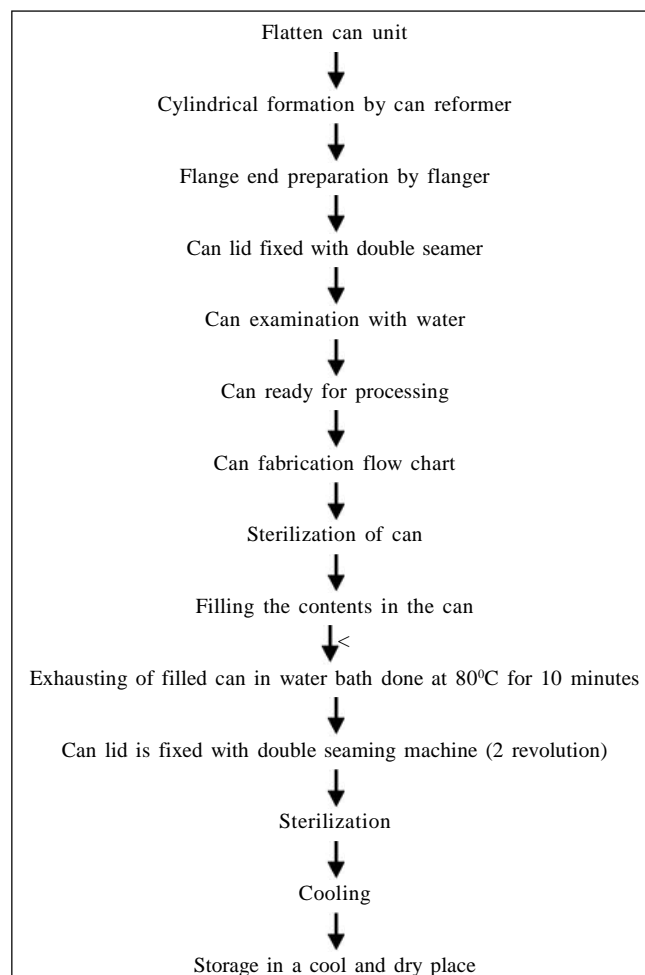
Flatten can unit

Cylindrical formation by can reformer

Flange end preparation by flanger

Can lid fixed with double seamer

Can examination with water

Can ready for processing

Can fabrication flow chart

Sterilization of can

Filling the contents in the can

<

Exhausting of filled can in water bath done at $80^0$C for 10 minutes

Can lid is fixed with double seaming machine (2 revolution)

Sterilization

Cooling

Storage in a cool and dry place